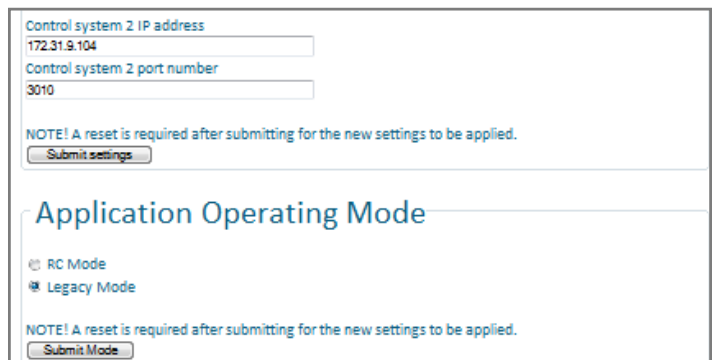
Control system 2 IP address

172.31.9.104

Control system 2 port number

3010

NOTE! A reset is required after submitting for the new settings to be applied.

Submit settings

Application Operating Mode

RC Mode

Legacy Mode

NOTE! A reset is required after submitting for the new settings to be applied.

Submit Mode